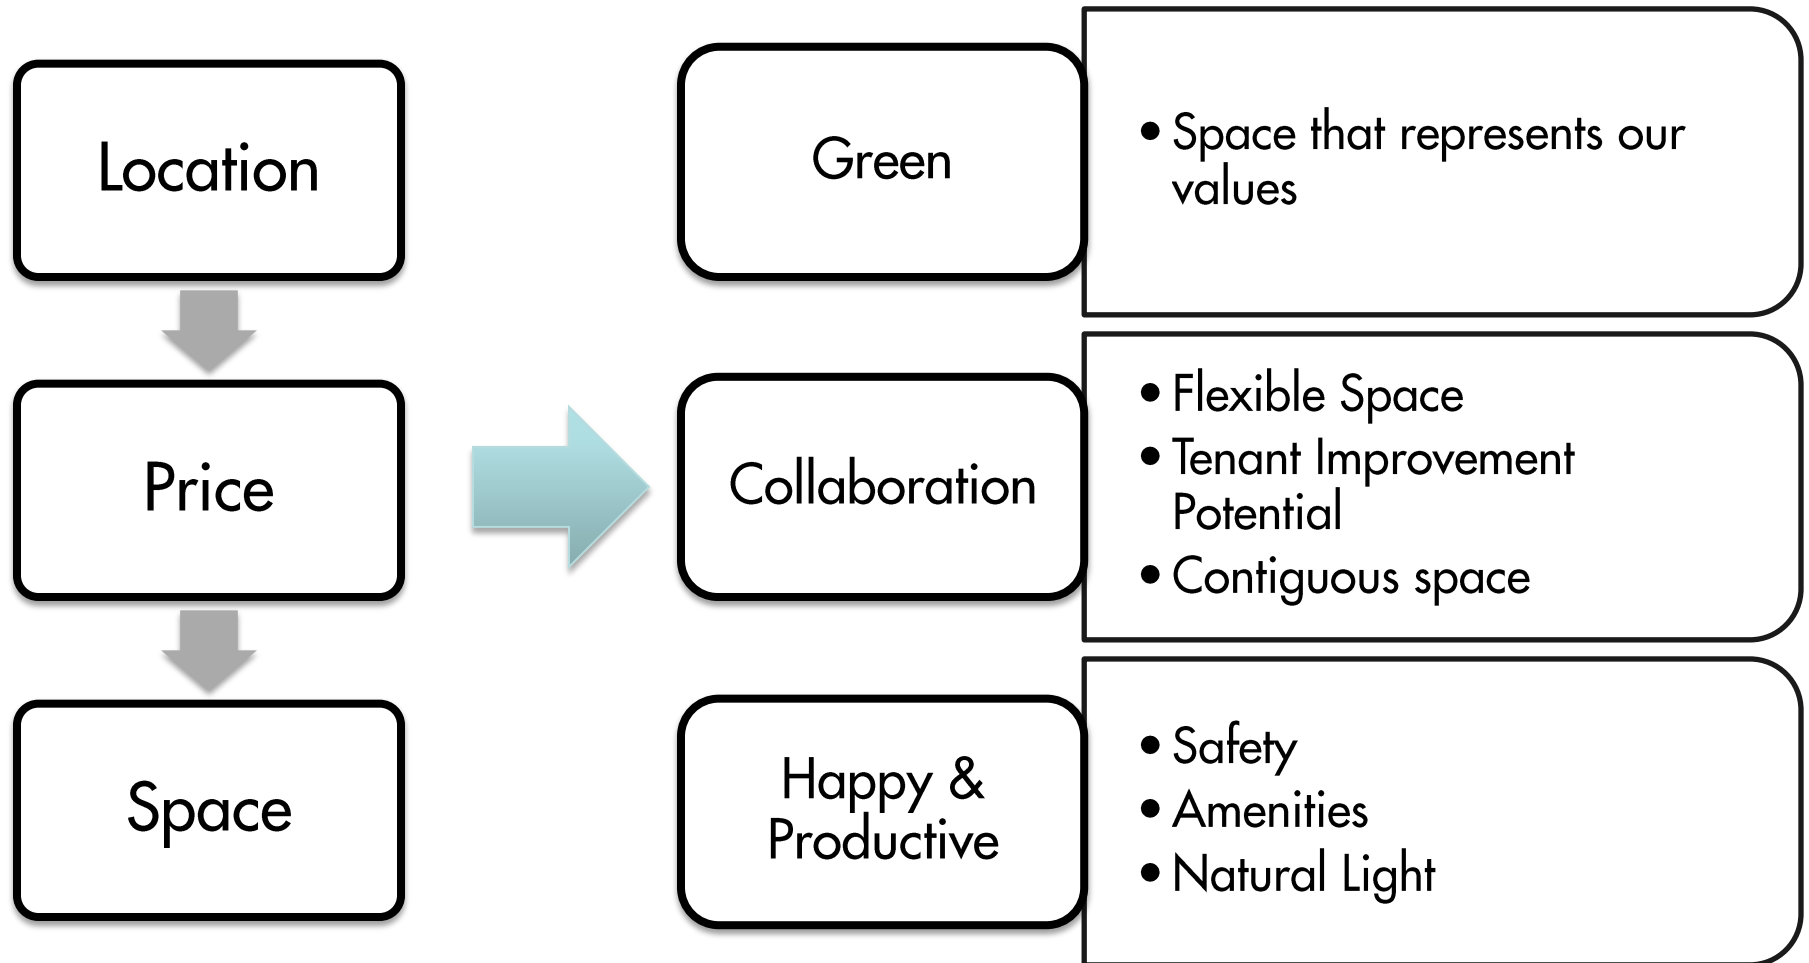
Location

Price

Space

Green

- Space that represents our values

Collaboration

- Flexible Space
- Tenant Improvement Potential
- Contiguous space

Happy & Productive

- Safety
- Amenities
- Natural Light